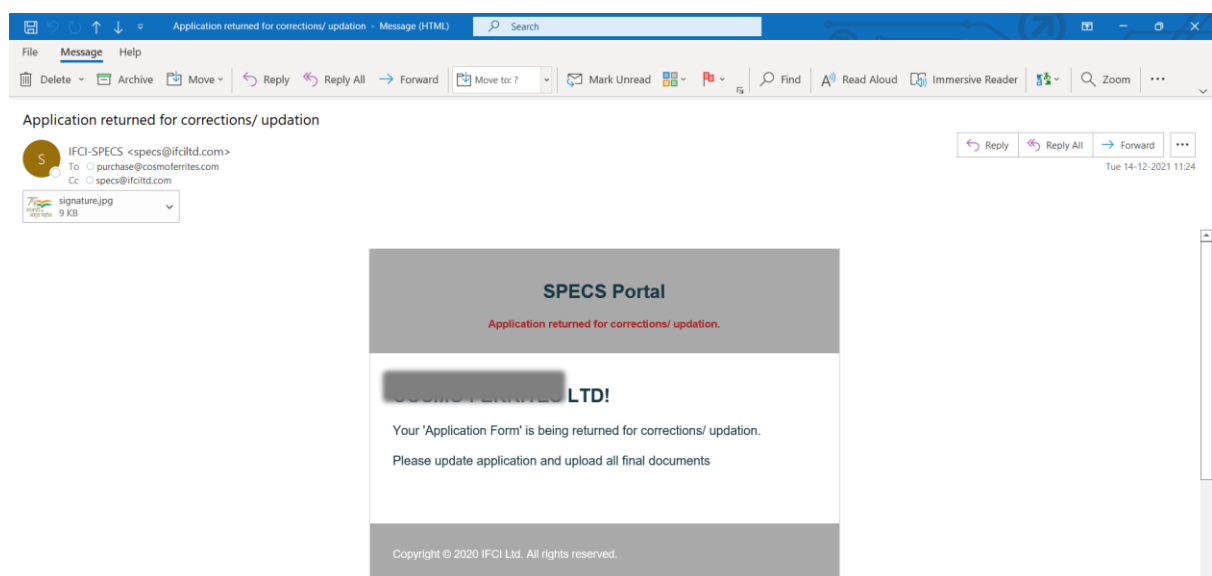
Application returned for corrections/ updation - Message (HTML)

Search

File Message Help

Delete Archive Move Reply Reply All Forward Move to: ? Mark Unread Find Read Aloud Immersive Reader Zoom ···

Application returned for corrections/ updation

S

IFCI-SPECS <specs@ifciltd.com>
To purchase@cosmoferrites.com
Cc specs@ifciltd.com

Reply Reply All Forward ···

Tue 14-12-2021 11:24

signature.jpg
9 KB

SPECS Portal

Application returned for corrections/ updation.

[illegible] LTD!

Your 'Application Form' is being returned for corrections/ updation.

Please update application and upload all final documents

Copyright © 2020 IFCI Ltd. All rights reserved.